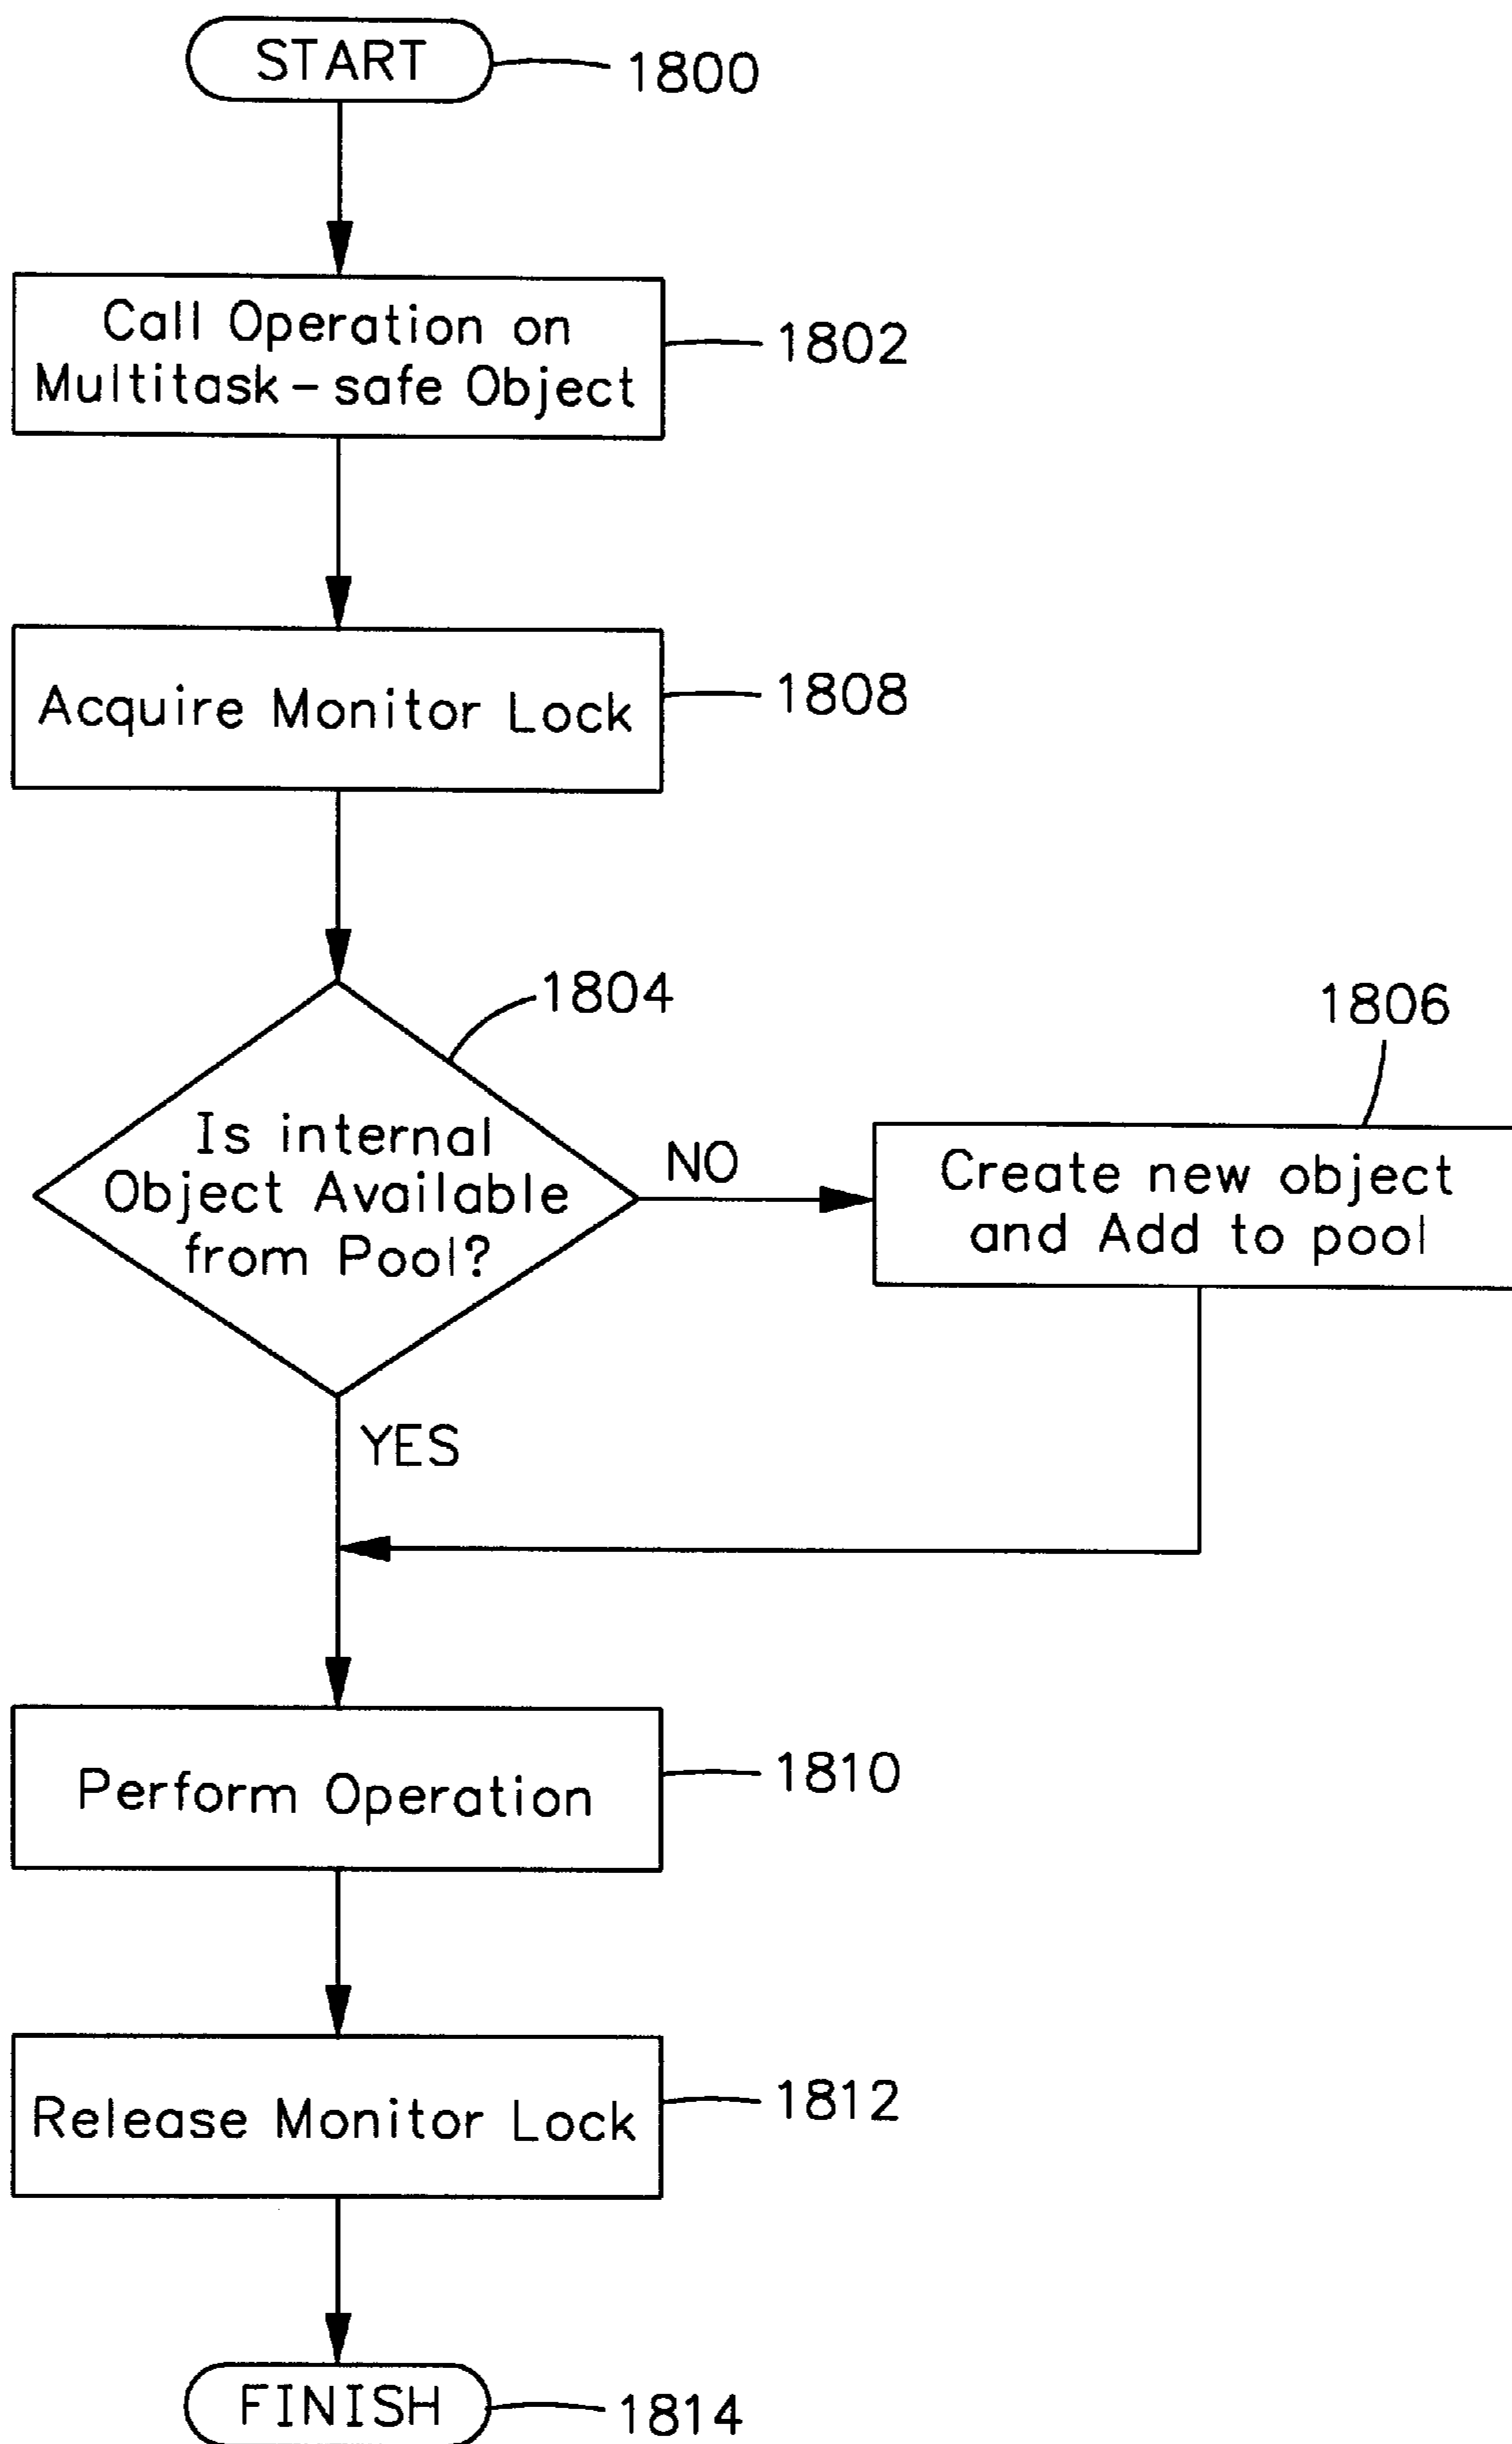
START
1800

Call Operation on Multitask - safe Object
1802

Acquire Monitor Lock
1808

1804
Is internal Object Available from Pool?

NO

1806
Create new object and Add to pool

YES

Perform Operation
1810

Release Monitor Lock
1812

FINISH
1814